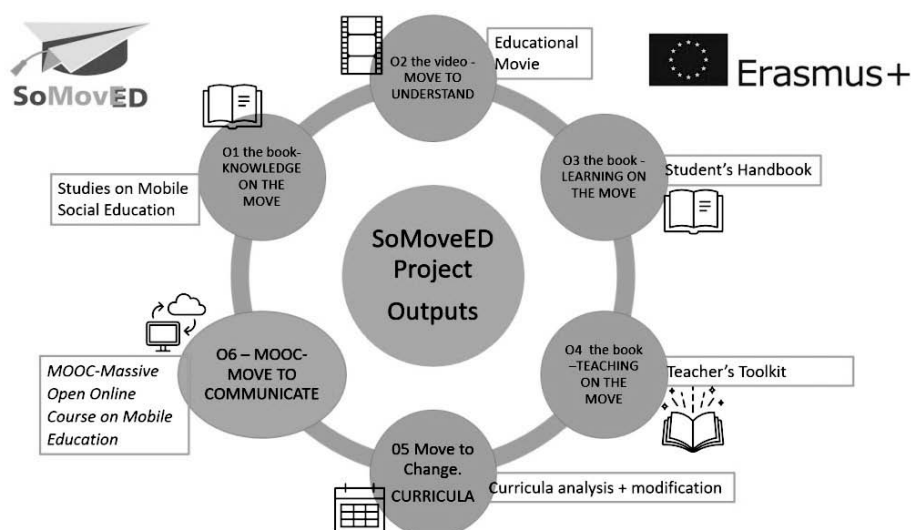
SoMovED

Erasmus+

O2 the video - MOVE TO UNDERSTAND

Educational Movie

O1 the book- KNOWLEDGE ON THE MOVE

Studies on Mobile Social Education

O3 the book - LEARNING ON THE MOVE

Student's Handbook

SoMoveED Project Outputs

O6 – MOOC- MOVE TO COMMUNICATE

MOOC-Massive Open Online Course on Mobile Education

O4 the book –TEACHING ON THE MOVE

Teacher's Toolkit

05 Move to Change. CURRICULA

Curricula analysis + modification